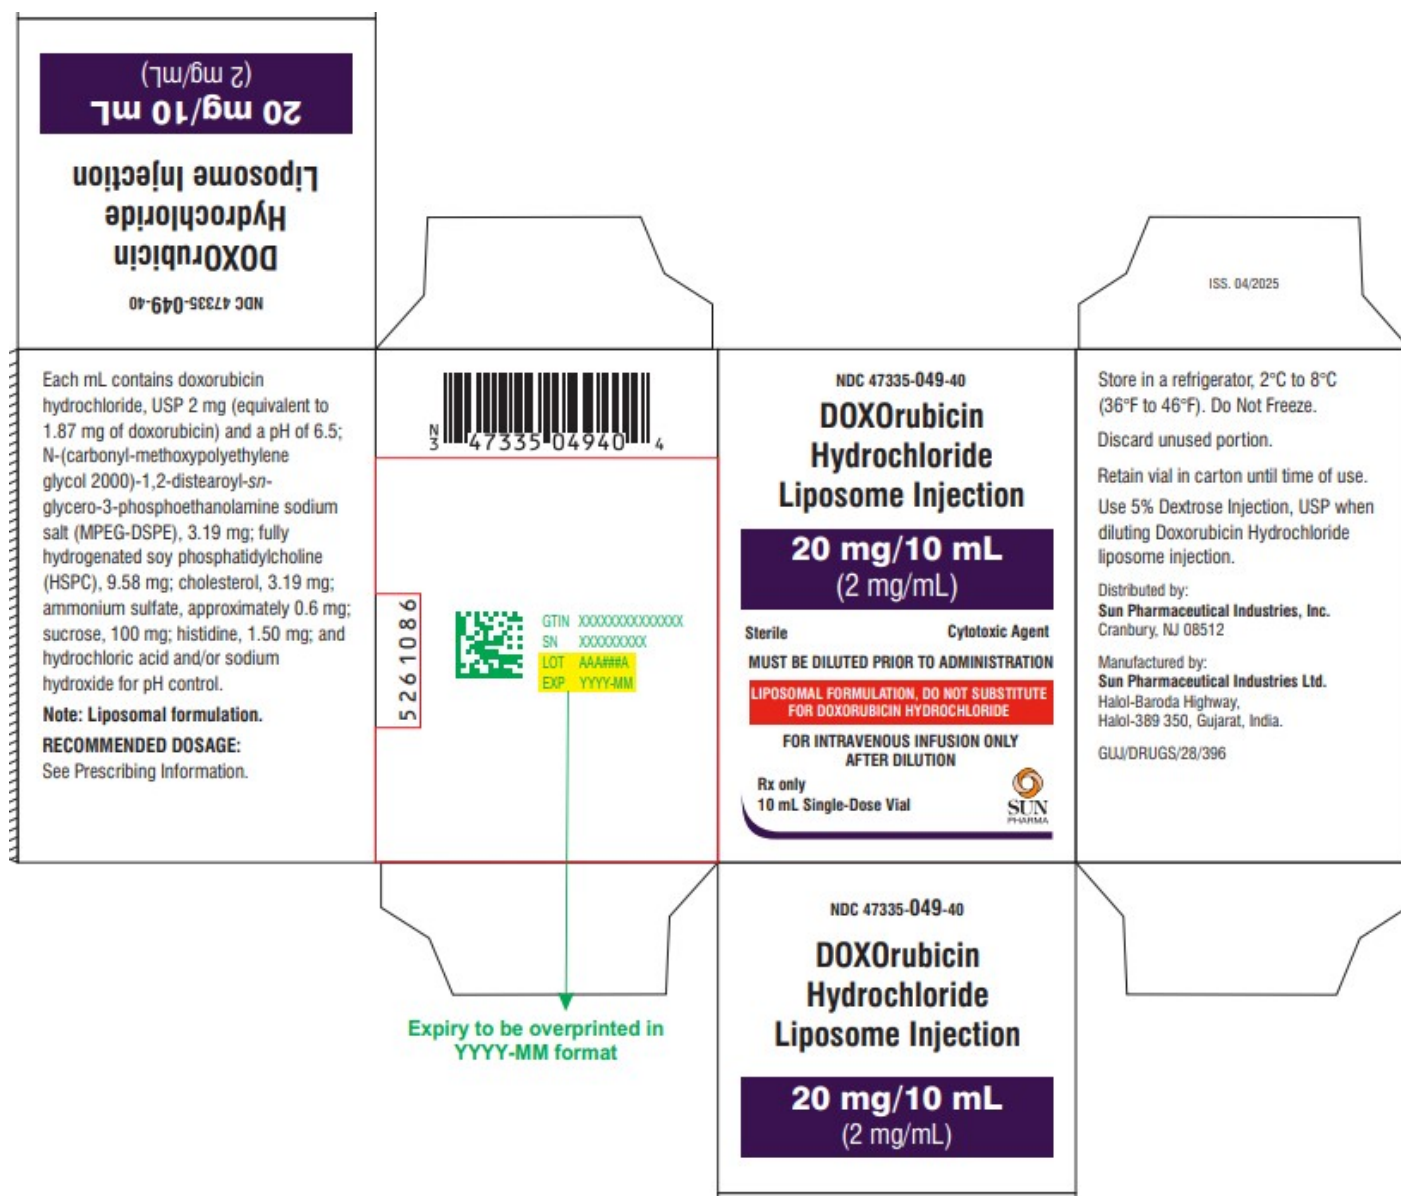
20 mg/10 mL
(2 mg/mL)

Liposome Injection
Hydrochloride
DOXOrubicin

NDC 47335-049-40

ISS. 04/2025

Each mL contains doxorubicin hydrochloride, USP 2 mg (equivalent to 1.87 mg of doxorubicin) and a pH of 6.5; N-(carbonyl-methoxypolyethylene glycol 2000)-1,2-distearoyl-sn-glycero-3-phosphoethanolamine sodium salt (MPEG-DSPE), 3.19 mg; fully hydrogenated soy phosphatidylcholine (HSPC), 9.58 mg; cholesterol, 3.19 mg; ammonium sulfate, approximately 0.6 mg; sucrose, 100 mg; histidine, 1.50 mg; and hydrochloric acid and/or sodium hydroxide for pH control.

Note: Liposomal formulation.

RECOMMENDED DOSAGE:
See Prescribing Information.

N 3 47335 04940 4

5261086

GTIN XXXXXXXXXXXXXX
SN XXXXXXXXX
LOT AAA###A
EXP YYYY-MM

Expiry to be overprinted in YYYY-MM format

NDC 47335-049-40
DOXOrubicin Hydrochloride Liposome Injection
20 mg/10 mL
(2 mg/mL)
Sterile
Cytotoxic Agent
MUST BE DILUTED PRIOR TO ADMINISTRATION
LIPOSOMAL FORMULATION, DO NOT SUBSTITUTE FOR DOXORUBICIN HYDROCHLORIDE
FOR INTRAVENOUS INFUSION ONLY AFTER DILUTION
Rx only
10 mL Single-Dose Vial
SUN PHARMA

Store in a refrigerator, 2°C to 8°C (36°F to 46°F). Do Not Freeze.

Discard unused portion.

Retain vial in carton until time of use.

Use 5% Dextrose Injection, USP when diluting Doxorubicin Hydrochloride liposome injection.

Distributed by:
Sun Pharmaceutical Industries, Inc.
Cranbury, NJ 08512

Manufactured by:
Sun Pharmaceutical Industries Ltd.
Halol-Baroda Highway,
Halol-389 350, Gujarat, India.

GUJ/DRUGS/28/396

NDC 47335-049-40
DOXOrubicin Hydrochloride Liposome Injection
20 mg/10 mL
(2 mg/mL)